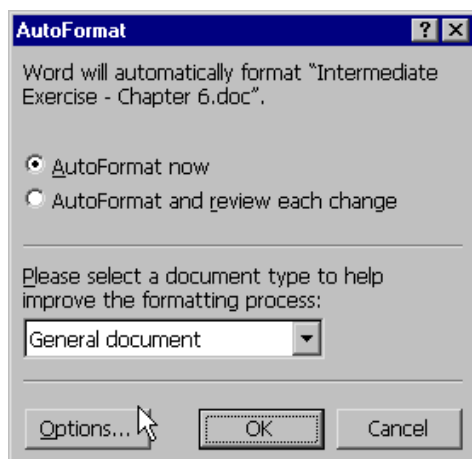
AutoFormat

?

X

Word will automatically format "Intermediate Exercise - Chapter 6.doc".

AutoFormat now

AutoFormat and review each change

Please select a document type to help improve the formatting process:

General document

Options...

OK

Cancel